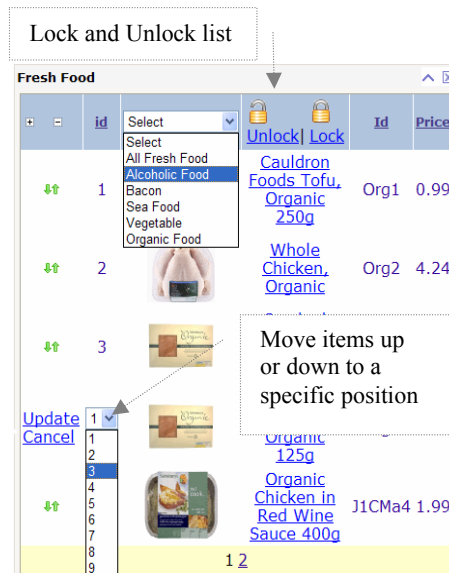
Lock and Unlock list

Fresh Food

| + − | id | Select | Unlock \| Lock | Id | Price |
|---|---|---|---|---|---|
| | 1 | | Cauldron Foods Tofu, Organic 250g | Org1 | 0.99 |
| | 2 | | Whole Chicken, Organic | Org2 | 4.24 |
| | 3 | | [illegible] | | |
| Update Cancel | 1 | | Organic 125g | | |
| | | | Organic Chicken in Red Wine Sauce 400g | J1CMa4 | 1.99 |

Select
All Fresh Food
Alcoholic Food
Bacon
Sea Food
Vegetable
Organic Food

1
2
3
4
5
6
7
8
9

Move items up or down to a specific position

1 2